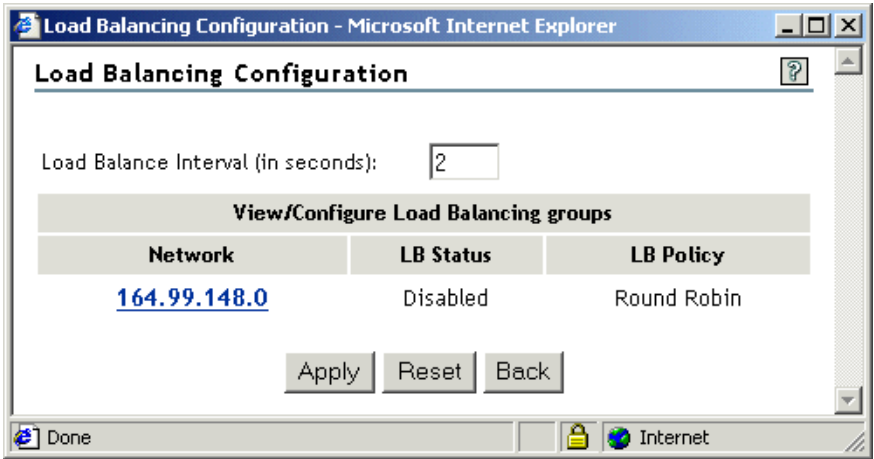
Load Balancing Configuration - Microsoft Internet Explorer

Load Balancing Configuration

?

Load Balance Interval (in seconds): 2

| View/Configure Load Balancing groups | | |
|---|---|---|
| Network | LB Status | LB Policy |
| 164.99.148.0 | Disabled | Round Robin |

Apply Reset Back

Done Internet